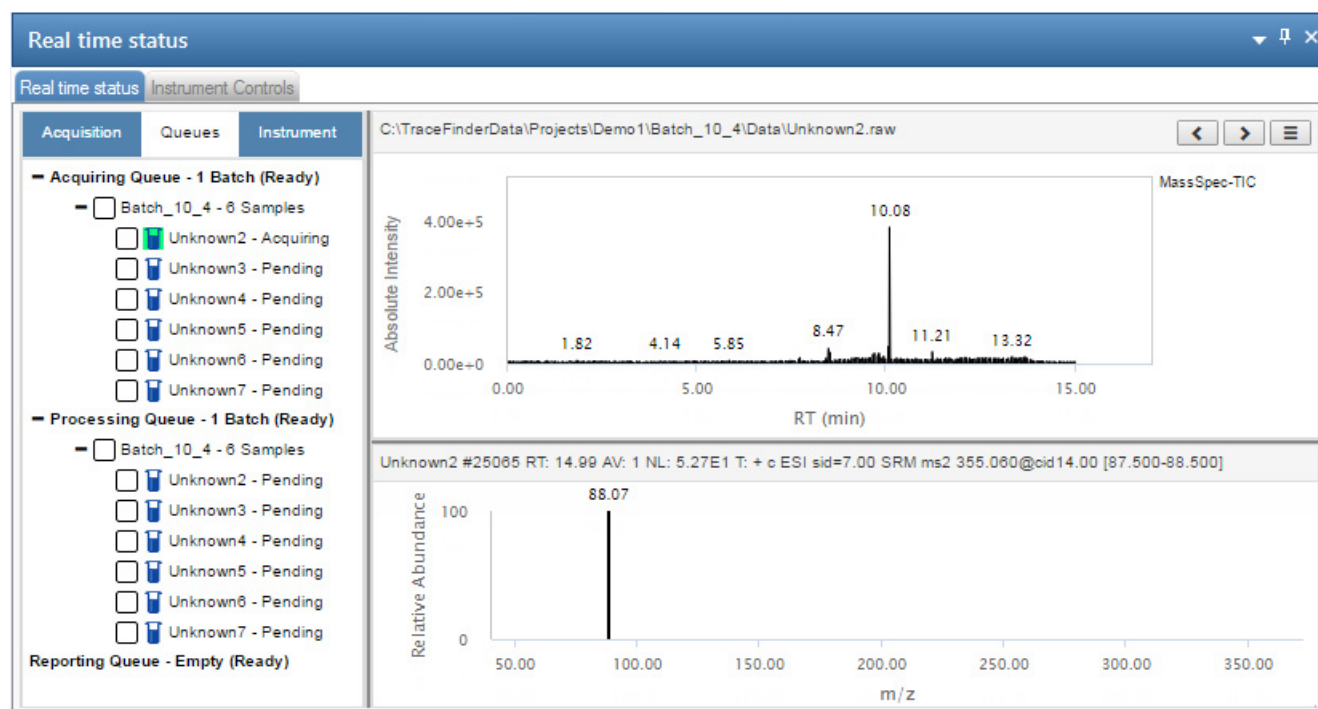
Real time status

Real time status Instrument Controls

Acquisition Queues Instrument

− Acquiring Queue - 1 Batch (Ready)
− Batch_10_4 - 6 Samples
Unknown2 - Acquiring
Unknown3 - Pending
Unknown4 - Pending
Unknown5 - Pending
Unknown6 - Pending
Unknown7 - Pending
− Processing Queue - 1 Batch (Ready)
− Batch_10_4 - 6 Samples
Unknown2 - Pending
Unknown3 - Pending
Unknown4 - Pending
Unknown5 - Pending
Unknown6 - Pending
Unknown7 - Pending
Reporting Queue - Empty (Ready)

C:\TraceFinderData\Projects\Demo1\Batch_10_4\Data\Unknown2.raw

MassSpec-TIC

Absolute Intensity
4.00e+5
2.00e+5
0.00e+0
10.08
1.82
4.14
5.85
8.47
11.21
13.32
0.00 5.00 10.00 15.00
RT (min)

Unknown2 #25065 RT: 14.99 AV: 1 NL: 5.27E1 T: + c ESI sid=7.00 SRM ms2 355.060@cid14.00 [87.500-88.500]

Relative Abundance
100
0
88.07
50.00 100.00 150.00 200.00 250.00 300.00 350.00
m/z